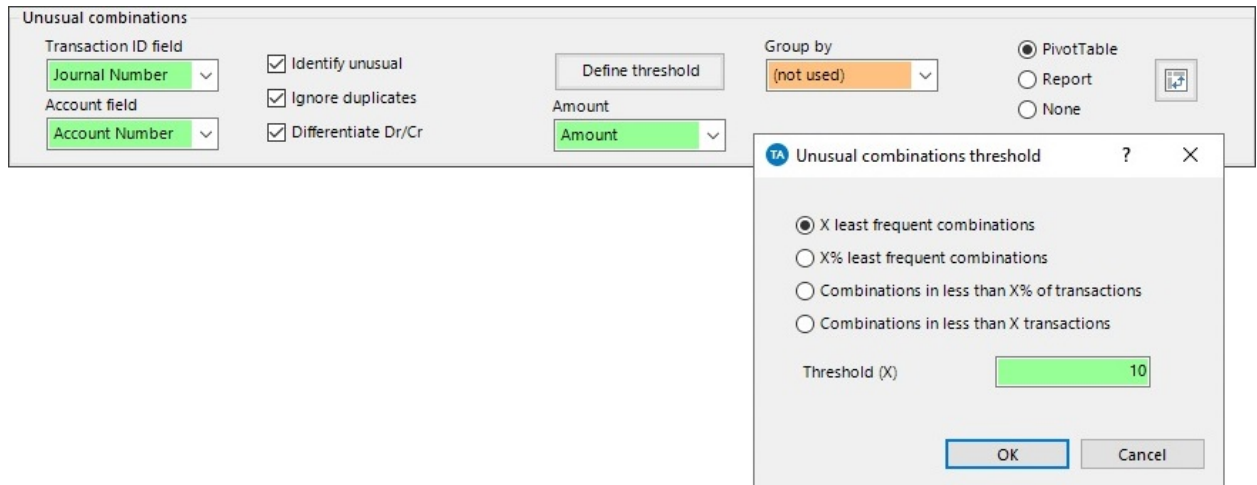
Unusual combinations

Transaction ID field
Journal Number
Account field
Account Number

Identify unusual
Ignore duplicates
Differentiate Dr/Cr

Define threshold
Amount
Amount

Group by
(not used)

PivotTable
Report
None

TA Unusual combinations threshold ? ×

X least frequent combinations
X% least frequent combinations
Combinations in less than X% of transactions
Combinations in less than X transactions

Threshold (X) 10

OK Cancel